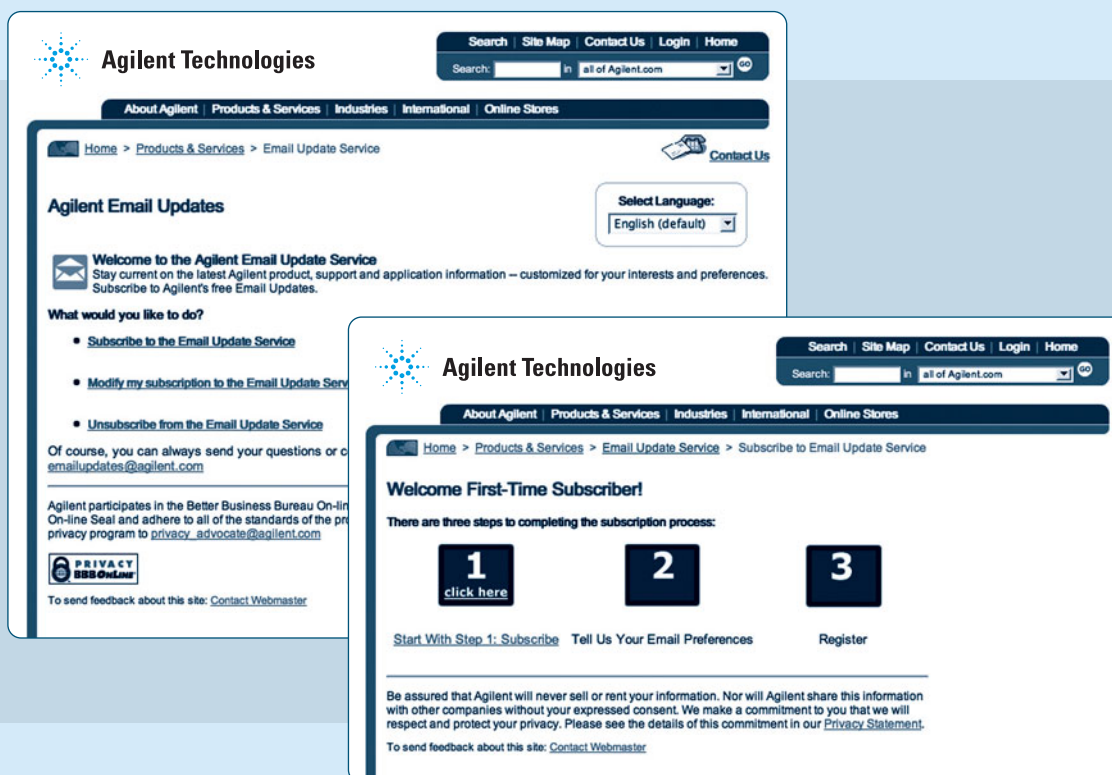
Agilent Technologies

Search | Site Map | Contact Us | Login | Home

Search: in all of Agilent.com GO

About Agilent | Products & Services | Industries | International | Online Stores

Home > Products & Services > Email Update Service

Contact Us

Agilent Email Updates

Select Language:
English (default)

Welcome to the Agilent Email Update Service
Stay current on the latest Agilent product, support and application information -- customized for your interests and preferences. Subscribe to Agilent's free Email Updates.

What would you like to do?

• Subscribe to the Email Update Service

• Modify my subscription to the Email Update Serv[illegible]

• Unsubscribe from the Email Update Service

Of course, you can always send your questions or c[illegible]
emailupdates@agilent.com

Agilent participates in the Better Business Bureau On-lin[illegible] On-line Seal and adhere to all of the standards of the pro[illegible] privacy program to privacy_advocate@agilent.com

PRIVACY BBBOnLine

To send feedback about this site: Contact Webmaster

Agilent Technologies

Search | Site Map | Contact Us | Login | Home

Search: in all of Agilent.com GO

About Agilent | Products & Services | Industries | International | Online Stores

Home > Products & Services > Email Update Service > Subscribe to Email Update Service

Welcome First-Time Subscriber!

There are three steps to completing the subscription process:

1 click here

2

3

Start With Step 1: Subscribe Tell Us Your Email Preferences Register

Be assured that Agilent will never sell or rent your information. Nor will Agilent share this information with other companies without your expressed consent. We make a commitment to you that we will respect and protect your privacy. Please see the details of this commitment in our Privacy Statement.

To send feedback about this site: Contact Webmaster